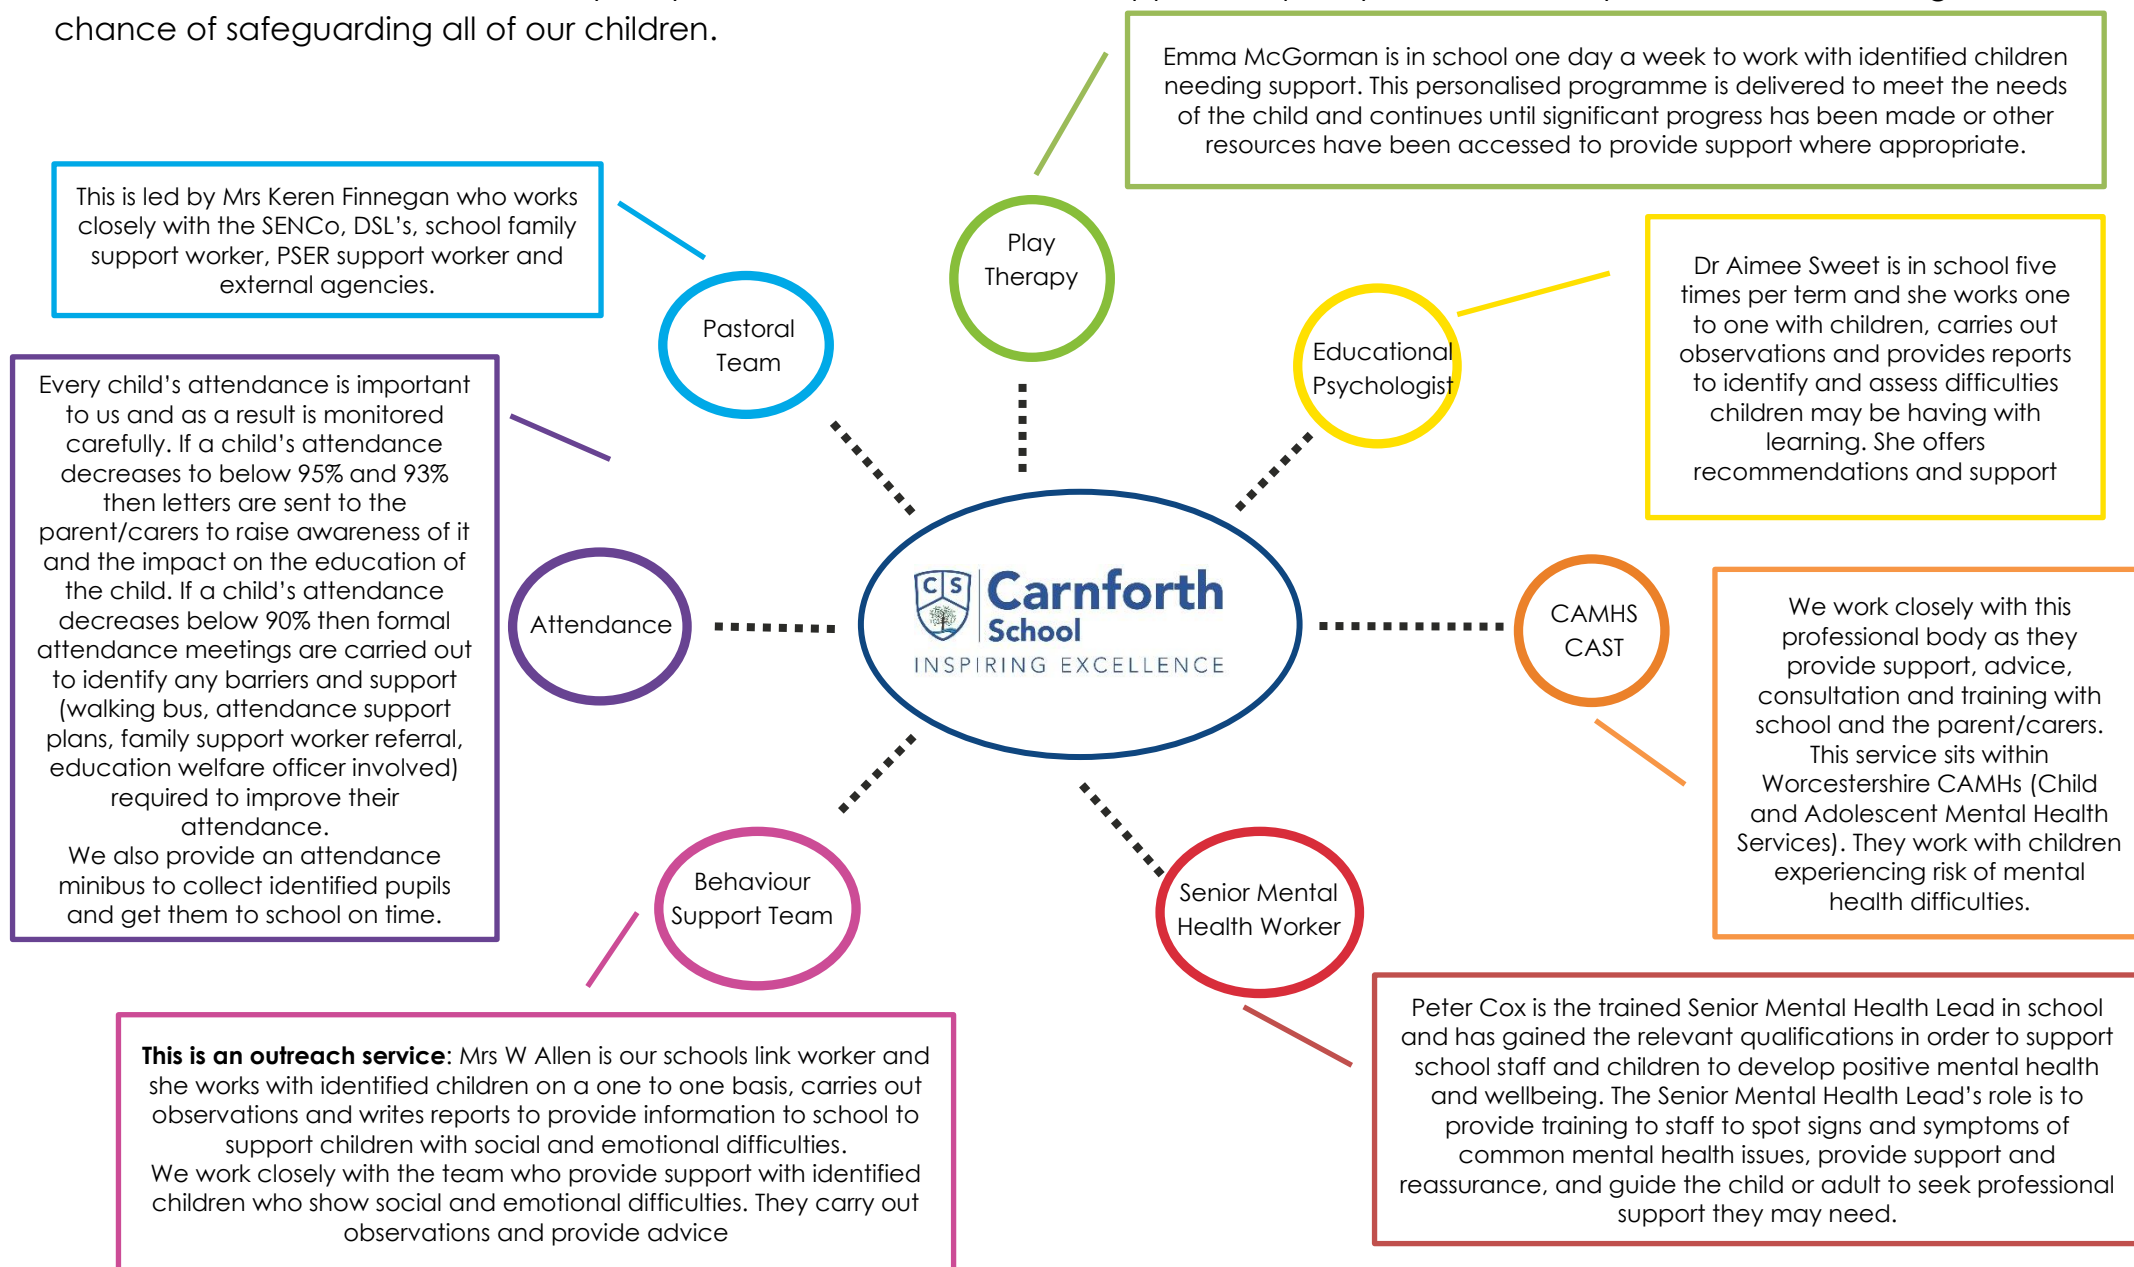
chance of safeguarding all of our children.

Emma McGorman is in school one day a week to work with identified children needing support. This personalised programme is delivered to meet the needs of the child and continues until significant progress has been made or other resources have been accessed to provide support where appropriate.

This is led by Mrs Keren Finnegan who works closely with the SENCo, DSL's, school family support worker, PSER support worker and external agencies.

Play Therapy

Pastoral Team

Educational Psychologist

Dr Aimee Sweet is in school five times per term and she works one to one with children, carries out observations and provides reports to identify and assess difficulties children may be having with learning. She offers recommendations and support

Every child's attendance is important to us and as a result is monitored carefully. If a child's attendance decreases to below 95% and 93% then letters are sent to the parent/carers to raise awareness of it and the impact on the education of the child. If a child's attendance decreases below 90% then formal attendance meetings are carried out to identify any barriers and support (walking bus, attendance support plans, family support worker referral, education welfare officer involved) required to improve their attendance.
We also provide an attendance minibus to collect identified pupils and get them to school on time.

Attendance

CS Carnforth School INSPIRING EXCELLENCE

CAMHS CAST

We work closely with this professional body as they provide support, advice, consultation and training with school and the parent/carers. This service sits within Worcestershire CAMHs (Child and Adolescent Mental Health Services). They work with children experiencing risk of mental health difficulties.

Behaviour Support Team

Senior Mental Health Worker

Peter Cox is the trained Senior Mental Health Lead in school and has gained the relevant qualifications in order to support school staff and children to develop positive mental health and wellbeing. The Senior Mental Health Lead's role is to provide training to staff to spot signs and symptoms of common mental health issues, provide support and reassurance, and guide the child or adult to seek professional support they may need.

**This is an outreach service**: Mrs W Allen is our schools link worker and she works with identified children on a one to one basis, carries out observations and writes reports to provide information to school to support children with social and emotional difficulties.
We work closely with the team who provide support with identified children who show social and emotional difficulties. They carry out observations and provide advice